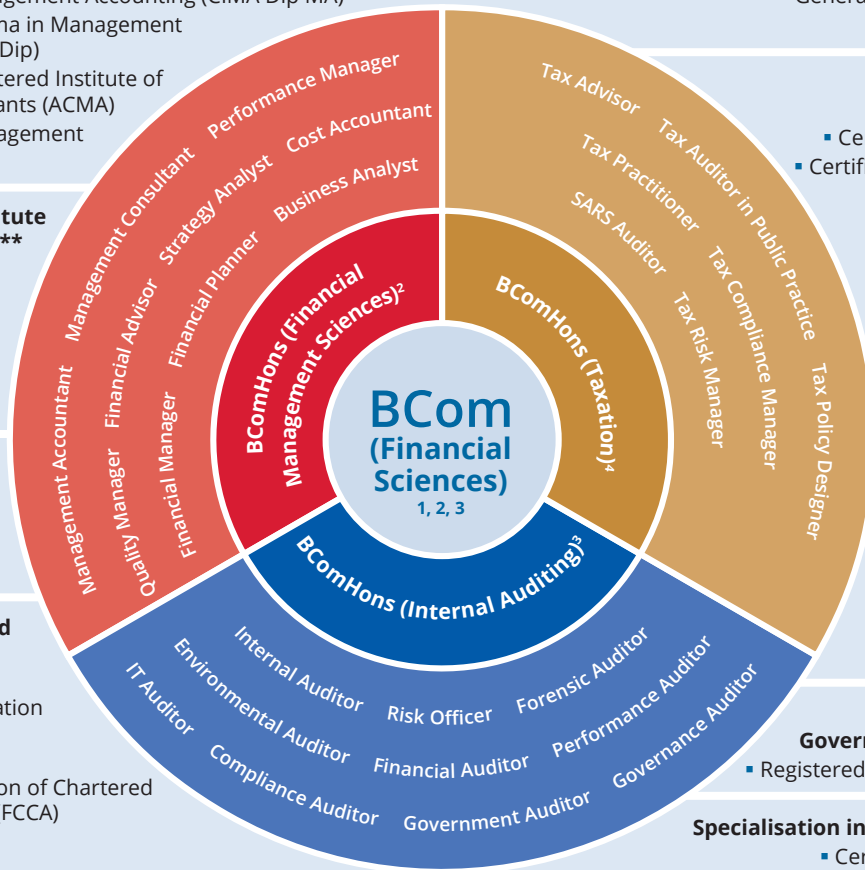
gement Accounting (CIMA Dip MA)
na in Management
Dip)
tered Institute of
ants (ACMA)
agement

tute
**

d

ation

on of Chartered
FCCA)

Gener

▪ Ce
▪ Certif

Govern
▪ Registered

Specialisation in
▪ Cer

BCom (Financial Sciences) 1, 2, 3

BComHons (Financial Management Sciences)$^2$

Performance Manager
Cost Accountant
Business Analyst
Management Consultant
Strategy Analyst
Financial Planner
Management Accountant
Financial Advisor
Quality Manager
Financial Manager

BComHons (Taxation)$^4$

Tax Advisor
Tax Auditor in Public Practice
Tax Practitioner
Tax Compliance Manager
SARS Auditor
Tax Risk Manager
Tax Policy Designer

BComHons (Internal Auditing)$^3$

Internal Auditor
Risk Officer
Forensic Auditor
Environmental Auditor
Financial Auditor
Performance Auditor
IT Auditor
Compliance Auditor
Government Auditor
Governance Auditor